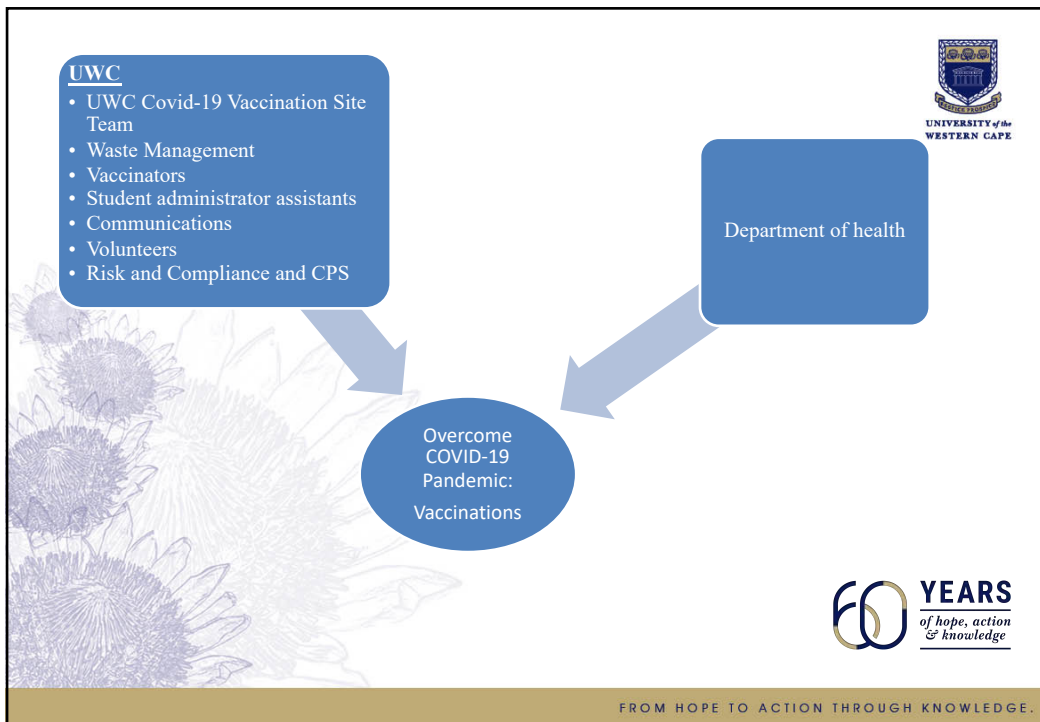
UWC
• UWC Covid-19 Vaccination Site Team
• Waste Management
• Vaccinators
• Student administrator assistants
• Communications
• Volunteers
• Risk and Compliance and CPS

UNIVERSITY of the WESTERN CAPE

Department of health

Overcome COVID-19 Pandemic:

Vaccinations

60 YEARS of hope, action & knowledge

FROM HOPE TO ACTION THROUGH KNOWLEDGE.